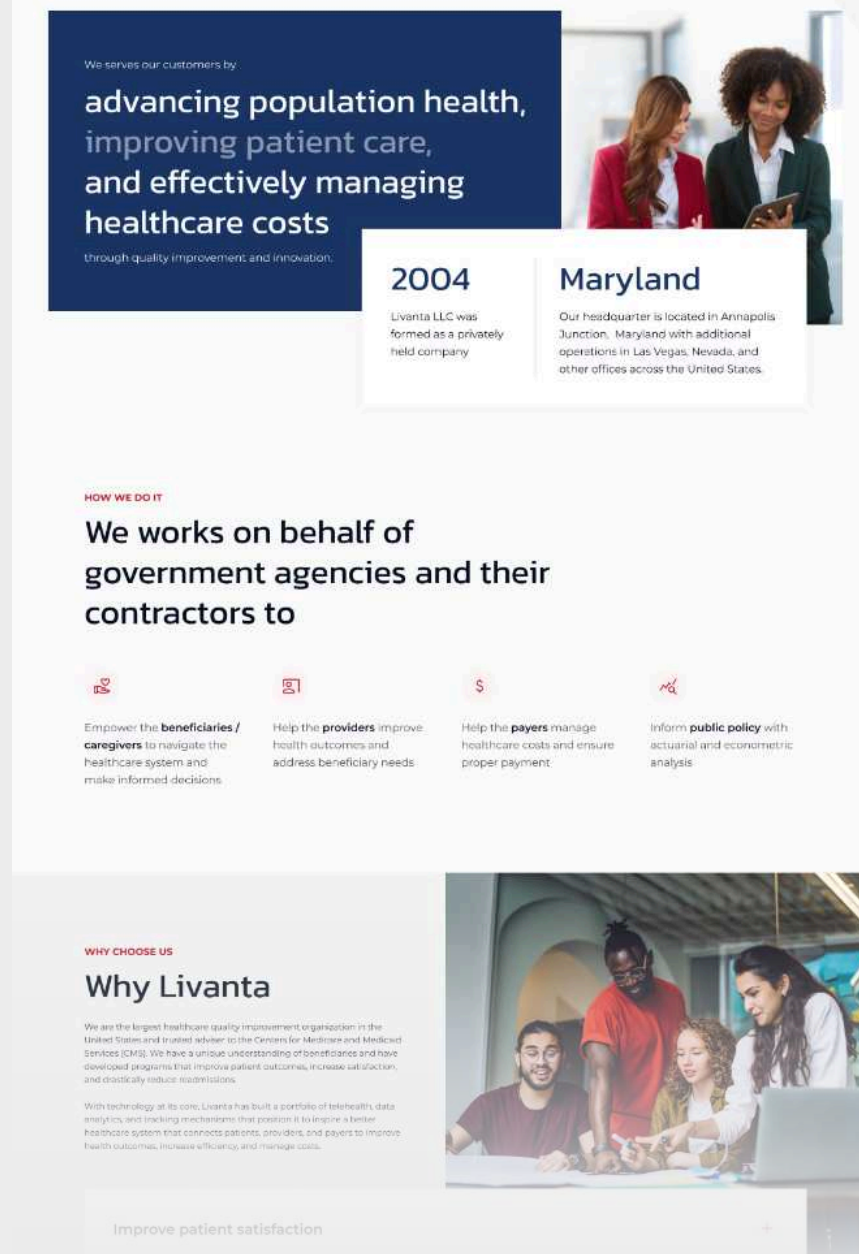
We serves our customers by

advancing population health, improving patient care, and effectively managing healthcare costs

through quality improvement and innovation.

2004

Livanta LLC was formed as a privately held company

Maryland

Our headquarter is located in Annapolis Junction, Maryland with additional operations in Las Vegas, Nevada, and other offices across the United States.

HOW WE DO IT

We works on behalf of government agencies and their contractors to

Empower the **beneficiaries / caregivers** to navigate the healthcare system and make informed decisions

Help the **providers** improve health outcomes and address beneficiary needs

$

Help the **payers** manage healthcare costs and ensure proper payment

Inform **public policy** with actuarial and econometric analysis

WHY CHOOSE US

Why Livanta

We are the largest healthcare quality improvement organization in the United States and trusted adviser to the Centers for Medicare and Medicaid Services (CMS). We have a unique understanding of beneficiaries and have developed programs that improve patient outcomes, increase satisfaction, and drastically reduce readmissions.

With technology at its core, Livanta has built a portfolio of telehealth, data analytics, and tracking mechanisms that position it to inspire a better healthcare system that connects patients, providers, and payers to improve health outcomes, increase efficiency, and manage costs.

Improve patient satisfaction

+